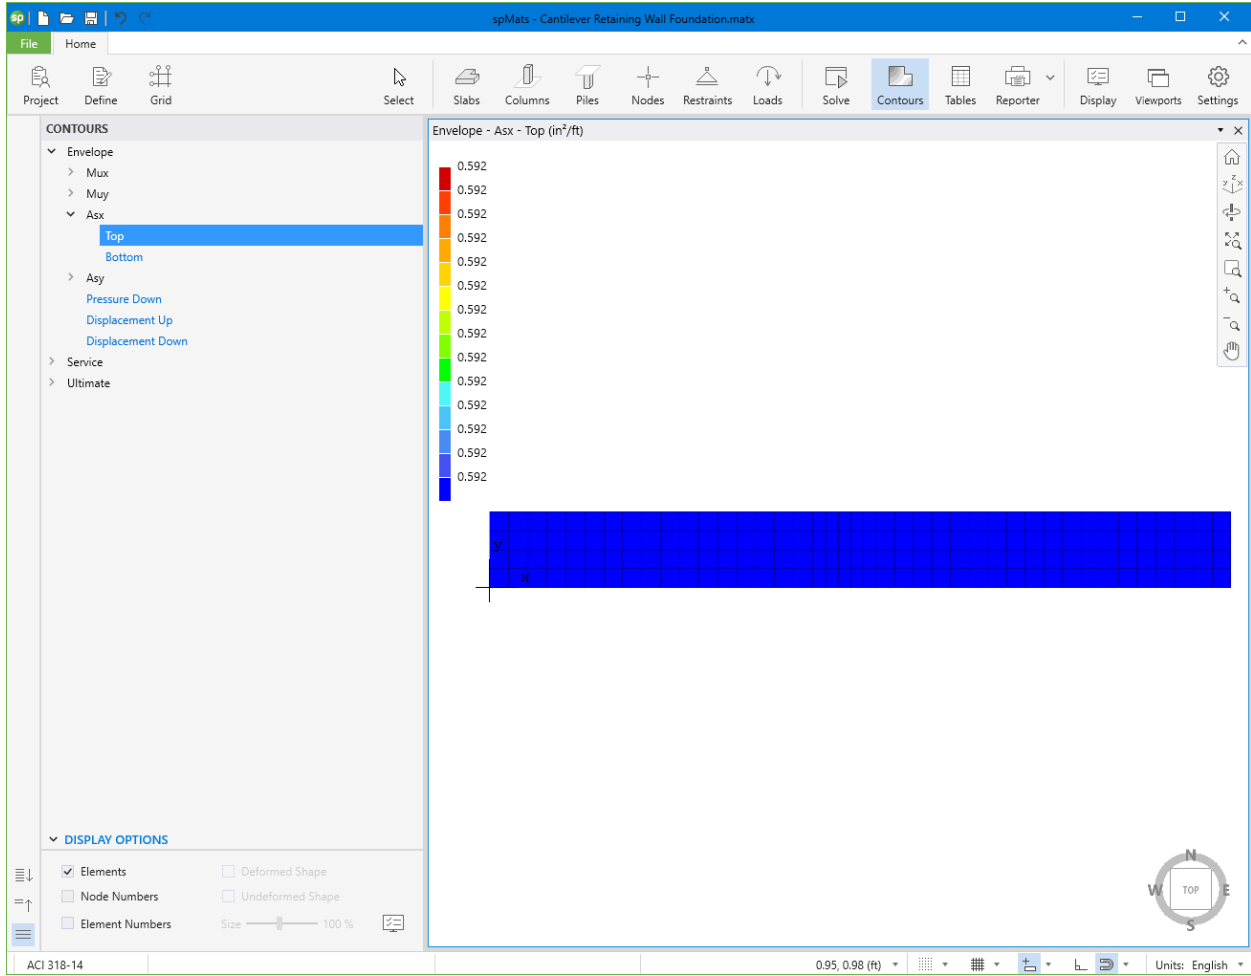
spMats - Cantilever Retaining Wall Foundation.matx

File
Home

Project
Define
Grid
Select
Slabs
Columns
Piles
Nodes
Restraints
Loads
Solve
Contours
Tables
Reporter
Display
Viewports
Settings

CONTOURS
Envelope
Mux
Muy
Asx
Top
Bottom
Asy
Pressure Down
Displacement Up
Displacement Down
Service
Ultimate

DISPLAY OPTIONS
Elements
Deformed Shape
Node Numbers
Undeformed Shape
Element Numbers
Size
100 %

Envelope - Asx - Top (in²/ft)

0.592
0.592
0.592
0.592
0.592
0.592
0.592
0.592
0.592
0.592
0.592
0.592
0.592
0.592

Y
X

N
W
TOP
E
S

ACI 318-14
0.95, 0.98 (ft)
Units: English